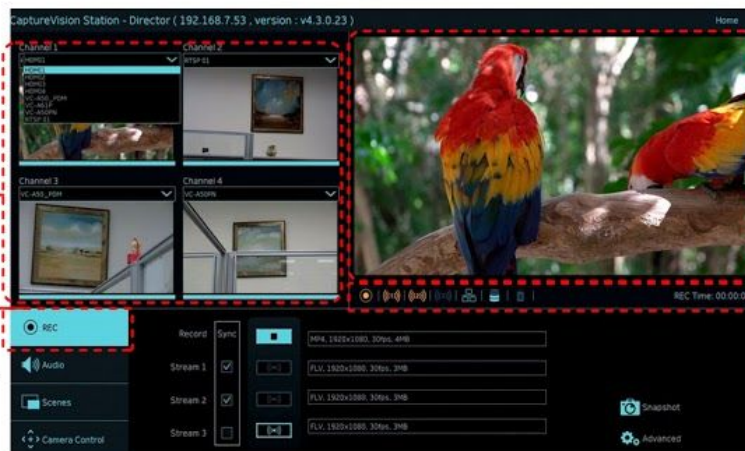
CaptureVision Station - Director ( 192.168.7.53 , version : v4.3.0.23 )

Home

Channel 1

HDMI1

HDMI1
HDMI2
HDMI3
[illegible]
VC-A50_PDM
VC-A61P
VC-A50PN
RTSP-S1

Channel 2

RTSP-S1

Channel 3

VC-A50_PDM

Channel 4

VC-A50PN

REC Time: 00:00:0

REC

Audio

Scenes

Camera Control

Record

Sync

MP4, 1920x1080, 30fps, 4MB

Stream 1

FLV, 1920x1080, 30fps, 3MB

Stream 2

FLV, 1920x1080, 30fps, 3MB

Stream 3

FLV, 1920x1080, 30fps, 3MB

Snapshot

Advanced